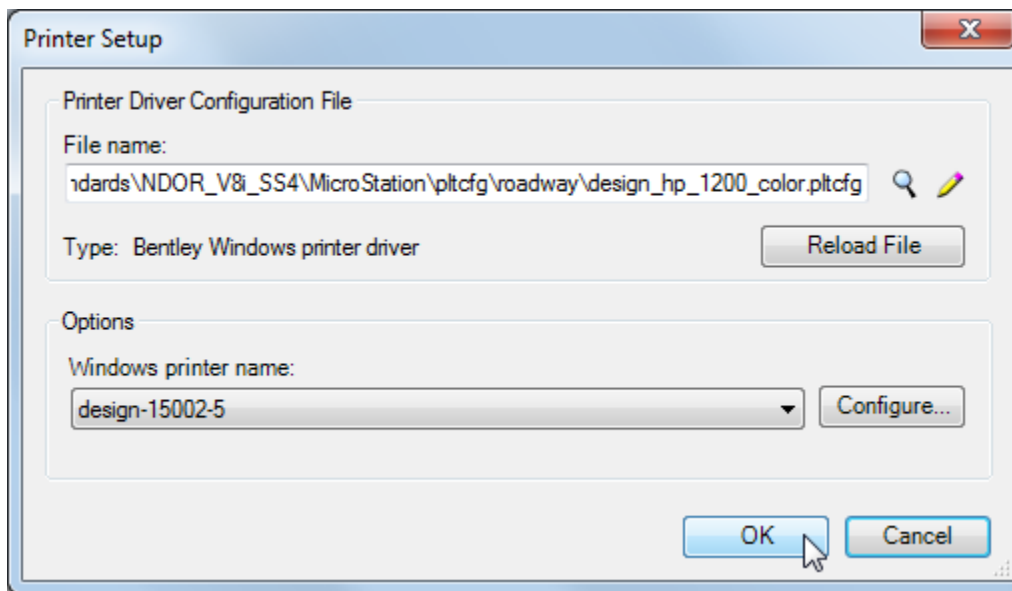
Printer Setup

Printer Driver Configuration File

File name:

ndards\NDOR_V8i_SS4\MicroStation\pltcfg\roadway\design_hp_1200_color.pltcfg

Type: Bentley Windows printer driver

Reload File

Options

Windows printer name:

design-15002-5

Configure...

OK

Cancel